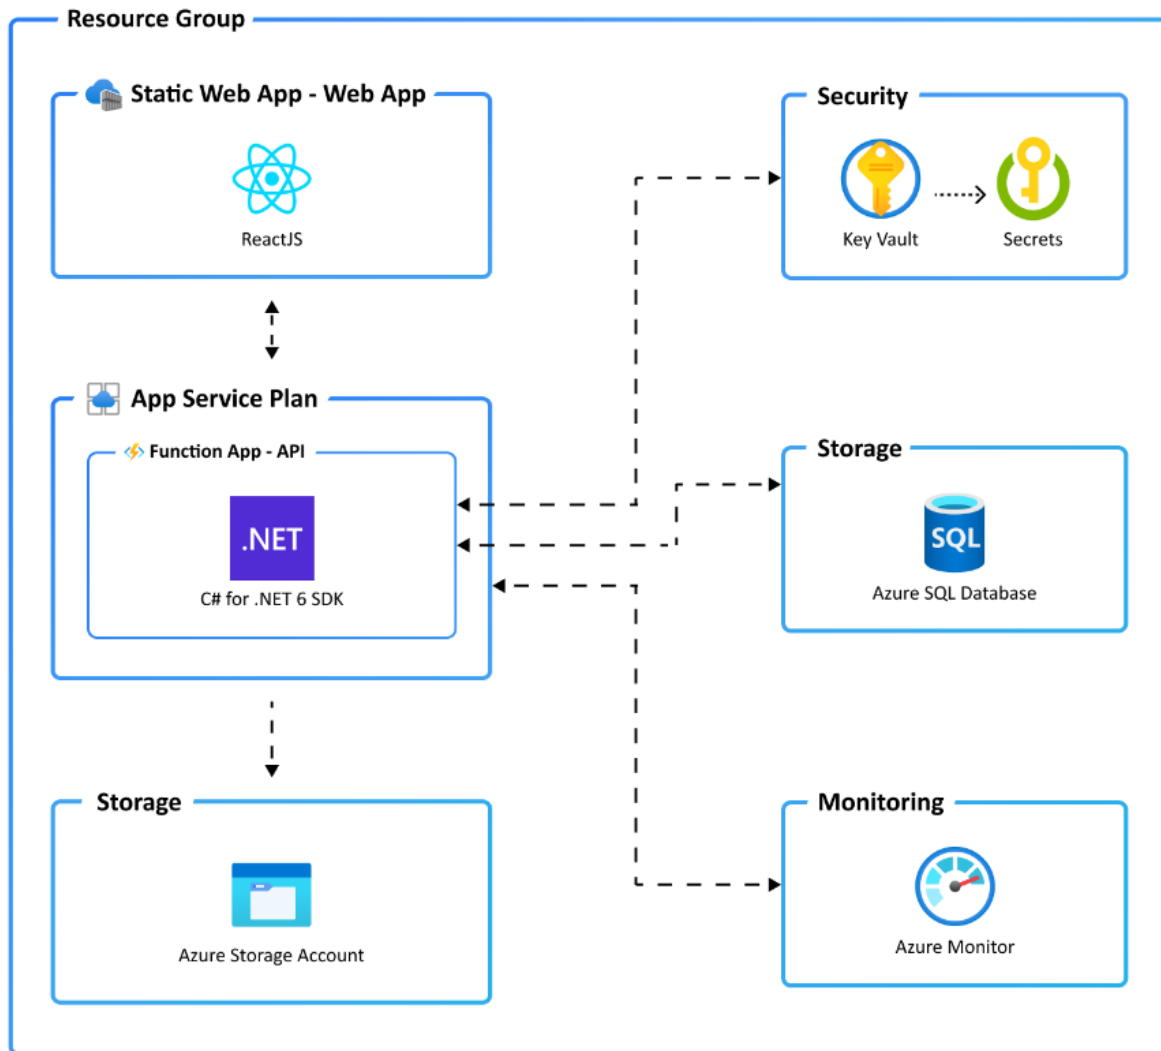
Resource Group

Static Web App - Web App

ReactJS

Security

Key Vault

Secrets

App Service Plan

Function App - API

.NET

C# for .NET 6 SDK

Storage

SQL

Azure SQL Database

Storage

Azure Storage Account

Monitoring

Azure Monitor